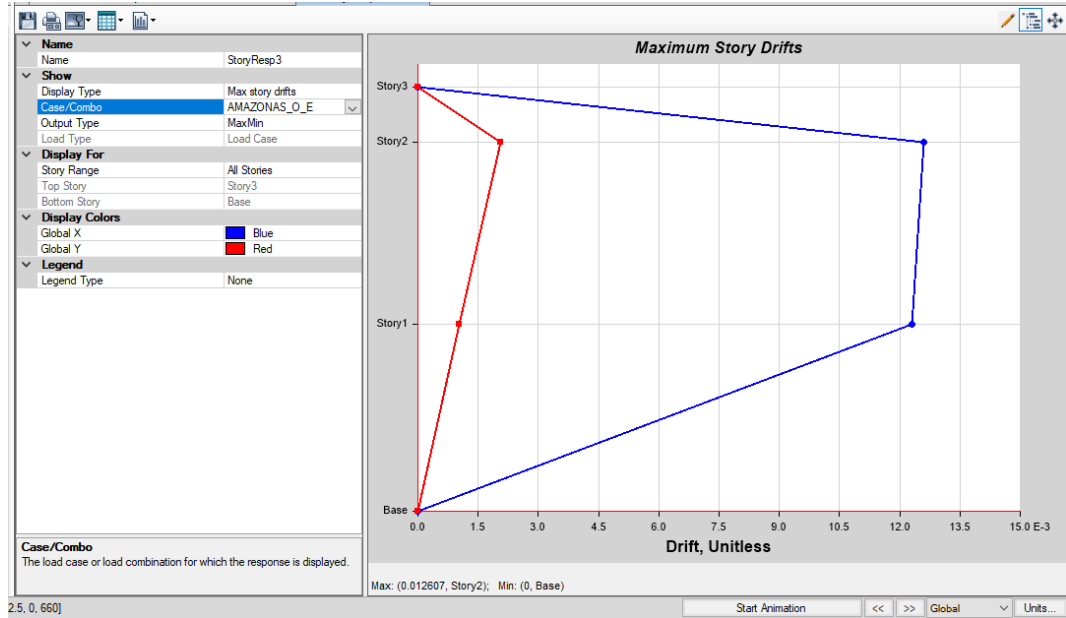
| | |
|---|---|
| **Name** | |
| Name | StoryResp3 |
| **Show** | |
| Display Type | Max story drifts |
| Case/Combo | AMAZONAS_O_E |
| Output Type | MaxMin |
| Load Type | Load Case |
| **Display For** | |
| Story Range | All Stories |
| Top Story | Story3 |
| Bottom Story | Base |
| **Display Colors** | |
| Global X | Blue |
| Global Y | Red |
| **Legend** | |
| Legend Type | None |

**Case/Combo**
The load case or load combination for which the response is displayed.

Maximum Story Drifts

Story3
Story2
Story1
Base

0.0 1.5 3.0 4.5 6.0 7.5 9.0 10.5 12.0 13.5 15.0 E-3

Drift, Unitless

Max: (0.012607, Story2); Min: (0, Base)

2.5, 0, 660]

Start Animation | << | >> | Global | Units...